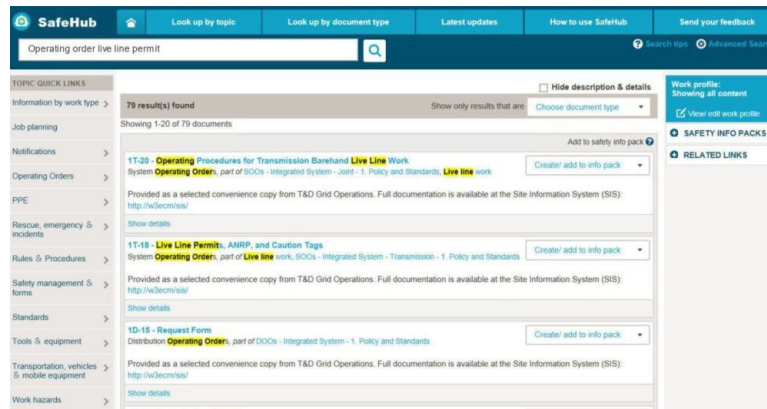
SafeHub

Look up by topic | Look up by document type | Latest updates | How to use SafeHub | Send your feedback

Operating order live line permit

Search tips | Advanced Sear

TOPIC QUICK LINKS
Information by work type >
Job planning
Notifications >
Operating Orders >
PPE >
Rescue, emergency & incidents >
Rules & Procedures >
Safety management & forms >
Standards >
Tools & equipment >
Transportation, vehicles & mobile equipment >
Work hazards >

Hide description & details

79 result(s) found

Show only results that are Choose document type

Showing 1-20 of 79 documents

Add to safety info pack

1T-20 - Operating Procedures for Transmission Barehand Live Line Work
System Operating Orders, part of SOOs - Integrated System - Joint - 1. Policy and Standards, Live line work

Create/ add to info pack

Provided as a selected convenience copy from T&D Grid Operations. Full documentation is available at the Site Information System (SIS): http://w3ecm/sis/

Show details

1T-18 - Live Line Permits, ANRP, and Caution Tags
System Operating Orders, part of Live line work, SOOs - Integrated System - Transmission - 1. Policy and Standards

Create/ add to info pack

Provided as a selected convenience copy from T&D Grid Operations. Full documentation is available at the Site Information System (SIS): http://w3ecm/sis/

Show details

1D-15 - Request Form
Distribution Operating Orders, part of DOOs - Integrated System - 1. Policy and Standards

Create/ add to info pack

Provided as a selected convenience copy from T&D Grid Operations. Full documentation is available at the Site Information System (SIS): http://w3ecm/sis/

Show details

Work profile: Showing all content

View/ edit work profile

SAFETY INFO PACKS

RELATED LINKS